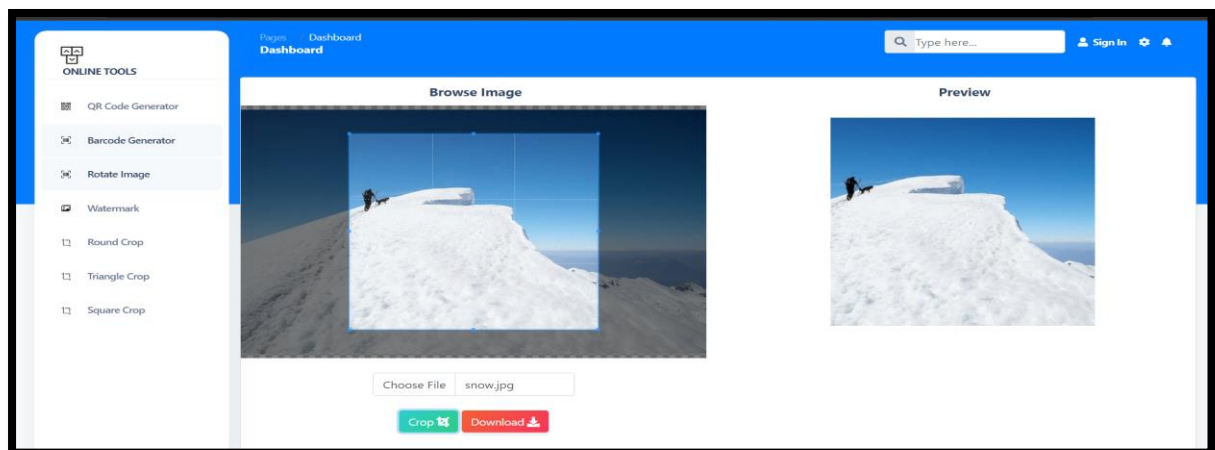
ONLINE TOOLS

QR Code Generator

Barcode Generator

Rotate Image

Watermark

Round Crop

Triangle Crop

Square Crop

Pages / Dashboard
Dashboard

Type here...

Sign In

Browse Image

Preview

Choose File snow.jpg

Crop

Download